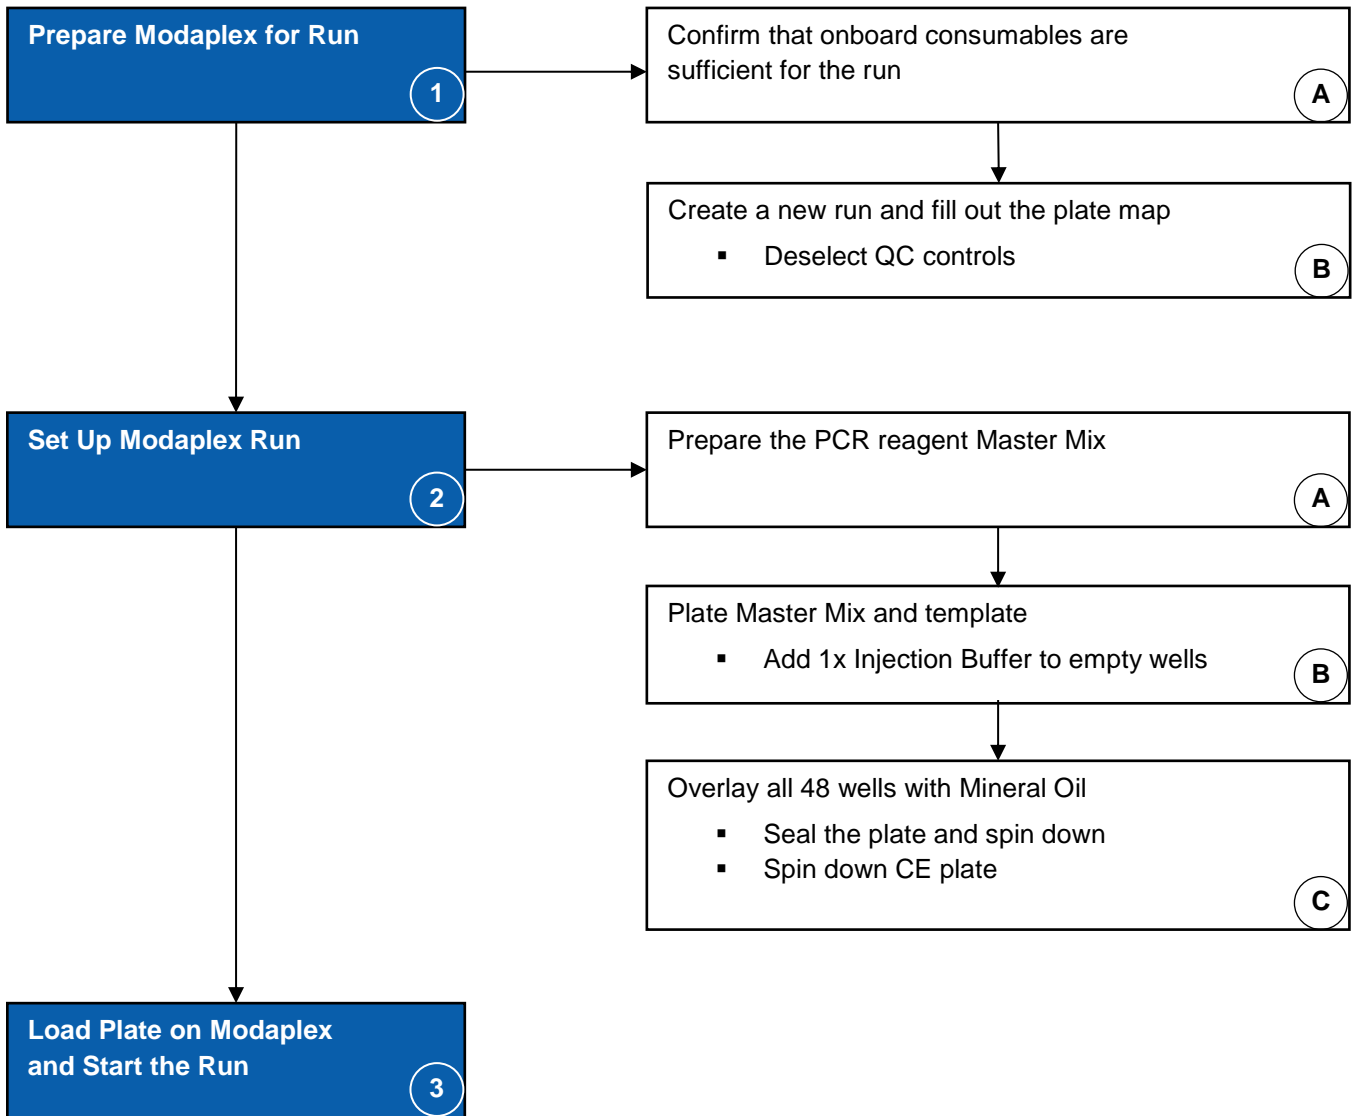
Prepare Modaplex for Run
1

Confirm that onboard consumables are sufficient for the run
A

Create a new run and fill out the plate map
▪ Deselect QC controls
B

Set Up Modaplex Run
2

Prepare the PCR reagent Master Mix
A

Plate Master Mix and template
▪ Add 1x Injection Buffer to empty wells
B

Overlay all 48 wells with Mineral Oil
▪ Seal the plate and spin down
▪ Spin down CE plate
C

Load Plate on Modaplex and Start the Run
3